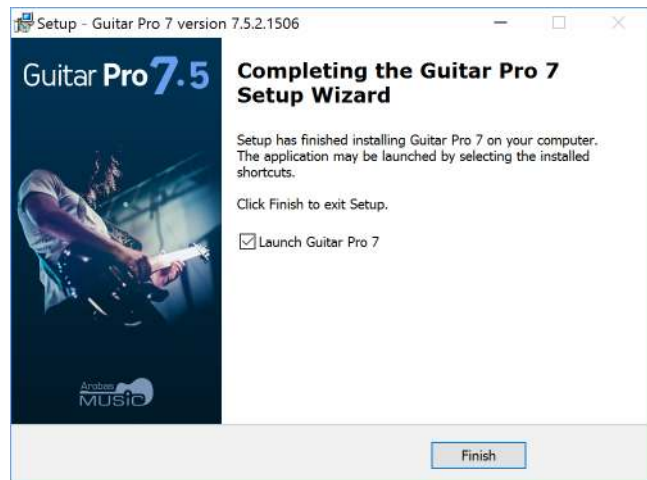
Setup - Guitar Pro 7 version 7.5.2.1506

Guitar Pro 7.5

Arobas MUSIC

Completing the Guitar Pro 7 Setup Wizard

Setup has finished installing Guitar Pro 7 on your computer. The application may be launched by selecting the installed shortcuts.

Click Finish to exit Setup.

☑ Launch Guitar Pro 7

Finish